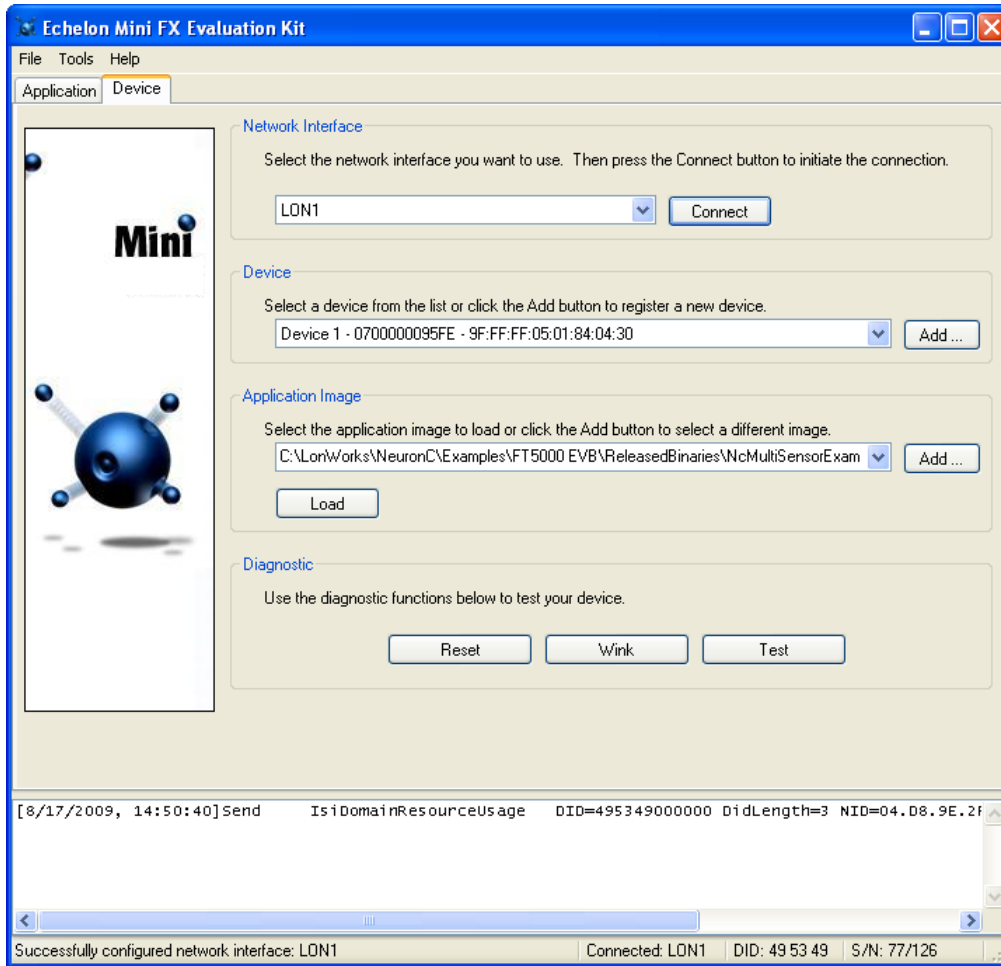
Echelon Mini FX Evaluation Kit

File Tools Help

Application Device

Mini

Network Interface

Select the network interface you want to use. Then press the Connect button to initiate the connection.

LON1

Connect

Device

Select a device from the list or click the Add button to register a new device.

Device 1 - 0700000095FE - 9F:FF:FF:05:01:84:04:30

Add ...

Application Image

Select the application image to load or click the Add button to select a different image.

C:\LonWorks\NeuronC\Examples\FT5000 EVB\ReleasedBinaries\NcMultiSensorExam

Add ...

Load

Diagnostic

Use the diagnostic functions below to test your device.

Reset

Wink

Test

[8/17/2009, 14:50:40]Send IsiDomainResourceUsage DID=495349000000 DidLength=3 NID=04.D8.9E.2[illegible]

Successfully configured network interface: LON1

Connected: LON1

DID: 49 53 49

S/N: 77/126